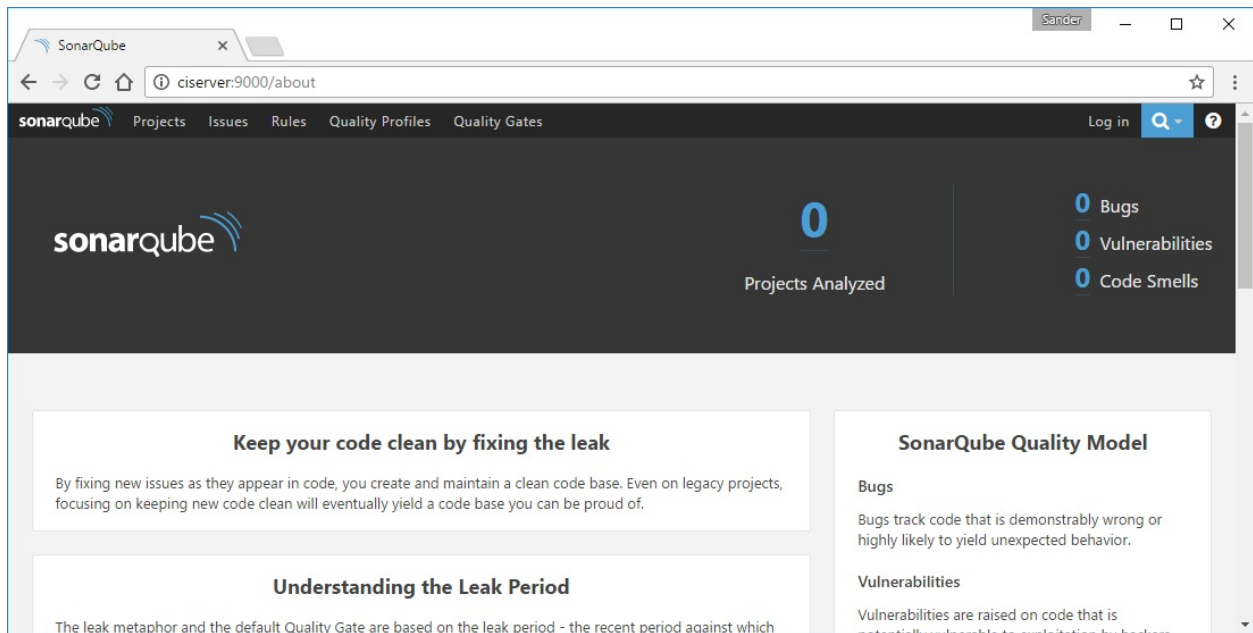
Sander

SonarQube

ciserver:9000/about

sonarqube Projects Issues Rules Quality Profiles Quality Gates Log in

sonarqube

0
Projects Analyzed

0 Bugs
0 Vulnerabilities
0 Code Smells

Keep your code clean by fixing the leak

By fixing new issues as they appear in code, you create and maintain a clean code base. Even on legacy projects, focusing on keeping new code clean will eventually yield a code base you can be proud of.

Understanding the Leak Period

The leak metaphor and the default Quality Gate are based on the leak period - the recent period against which

SonarQube Quality Model

Bugs

Bugs track code that is demonstrably wrong or highly likely to yield unexpected behavior.

Vulnerabilities

Vulnerabilities are raised on code that is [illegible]